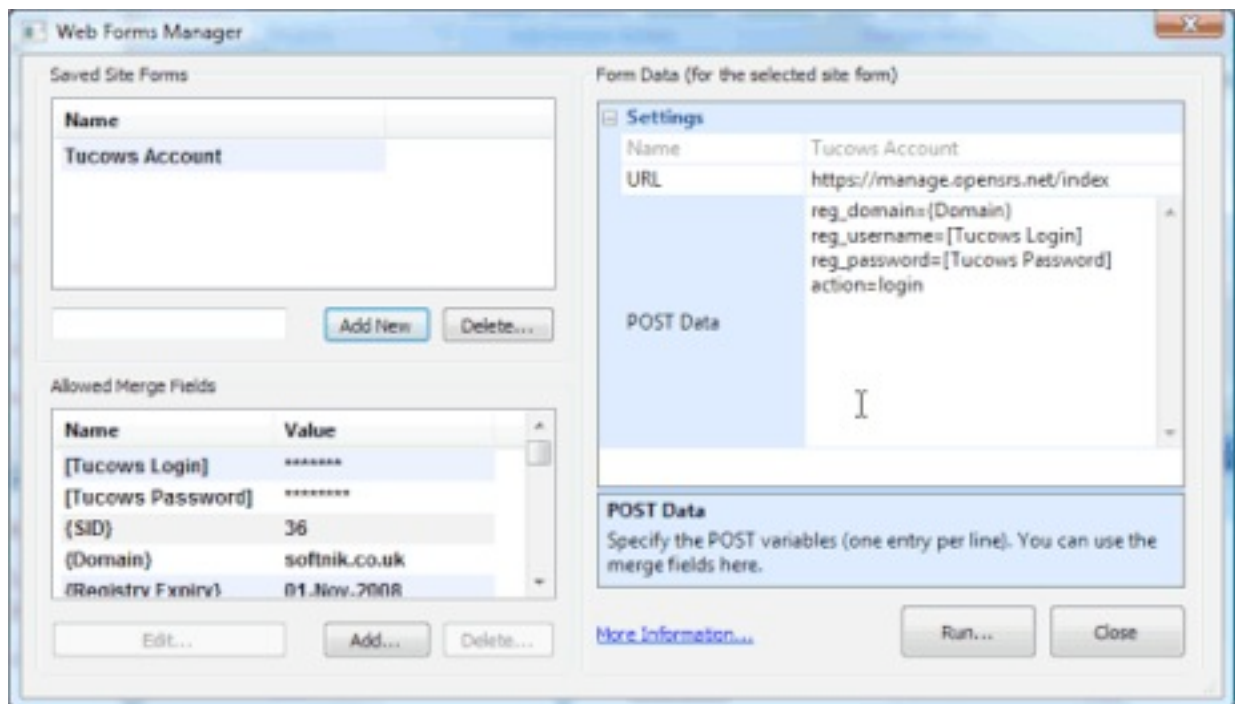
Web Forms Manager

Saved Site Forms

| Name |
|---|
| Tucows Account |

Add New Delete...

Allowed Merge Fields

| Name | Value |
|---|---|
| [Tucows Login] | ******* |
| [Tucows Password] | ******** |
| {SID} | 36 |
| {Domain} | softnik.co.uk |
| {Registry Expiry} | 01-Nov-2008 |

Edit... Add... Delete...

Form Data (for the selected site form)

Settings

| | |
|---|---|
| Name | Tucows Account |
| URL | https://manage.opensrs.net/index |
| POST Data | reg_domain={Domain} reg_username=[Tucows Login] reg_password=[Tucows Password] action=login |

POST Data
Specify the POST variables (one entry per line). You can use the merge fields here.

More Information...

Run... Close